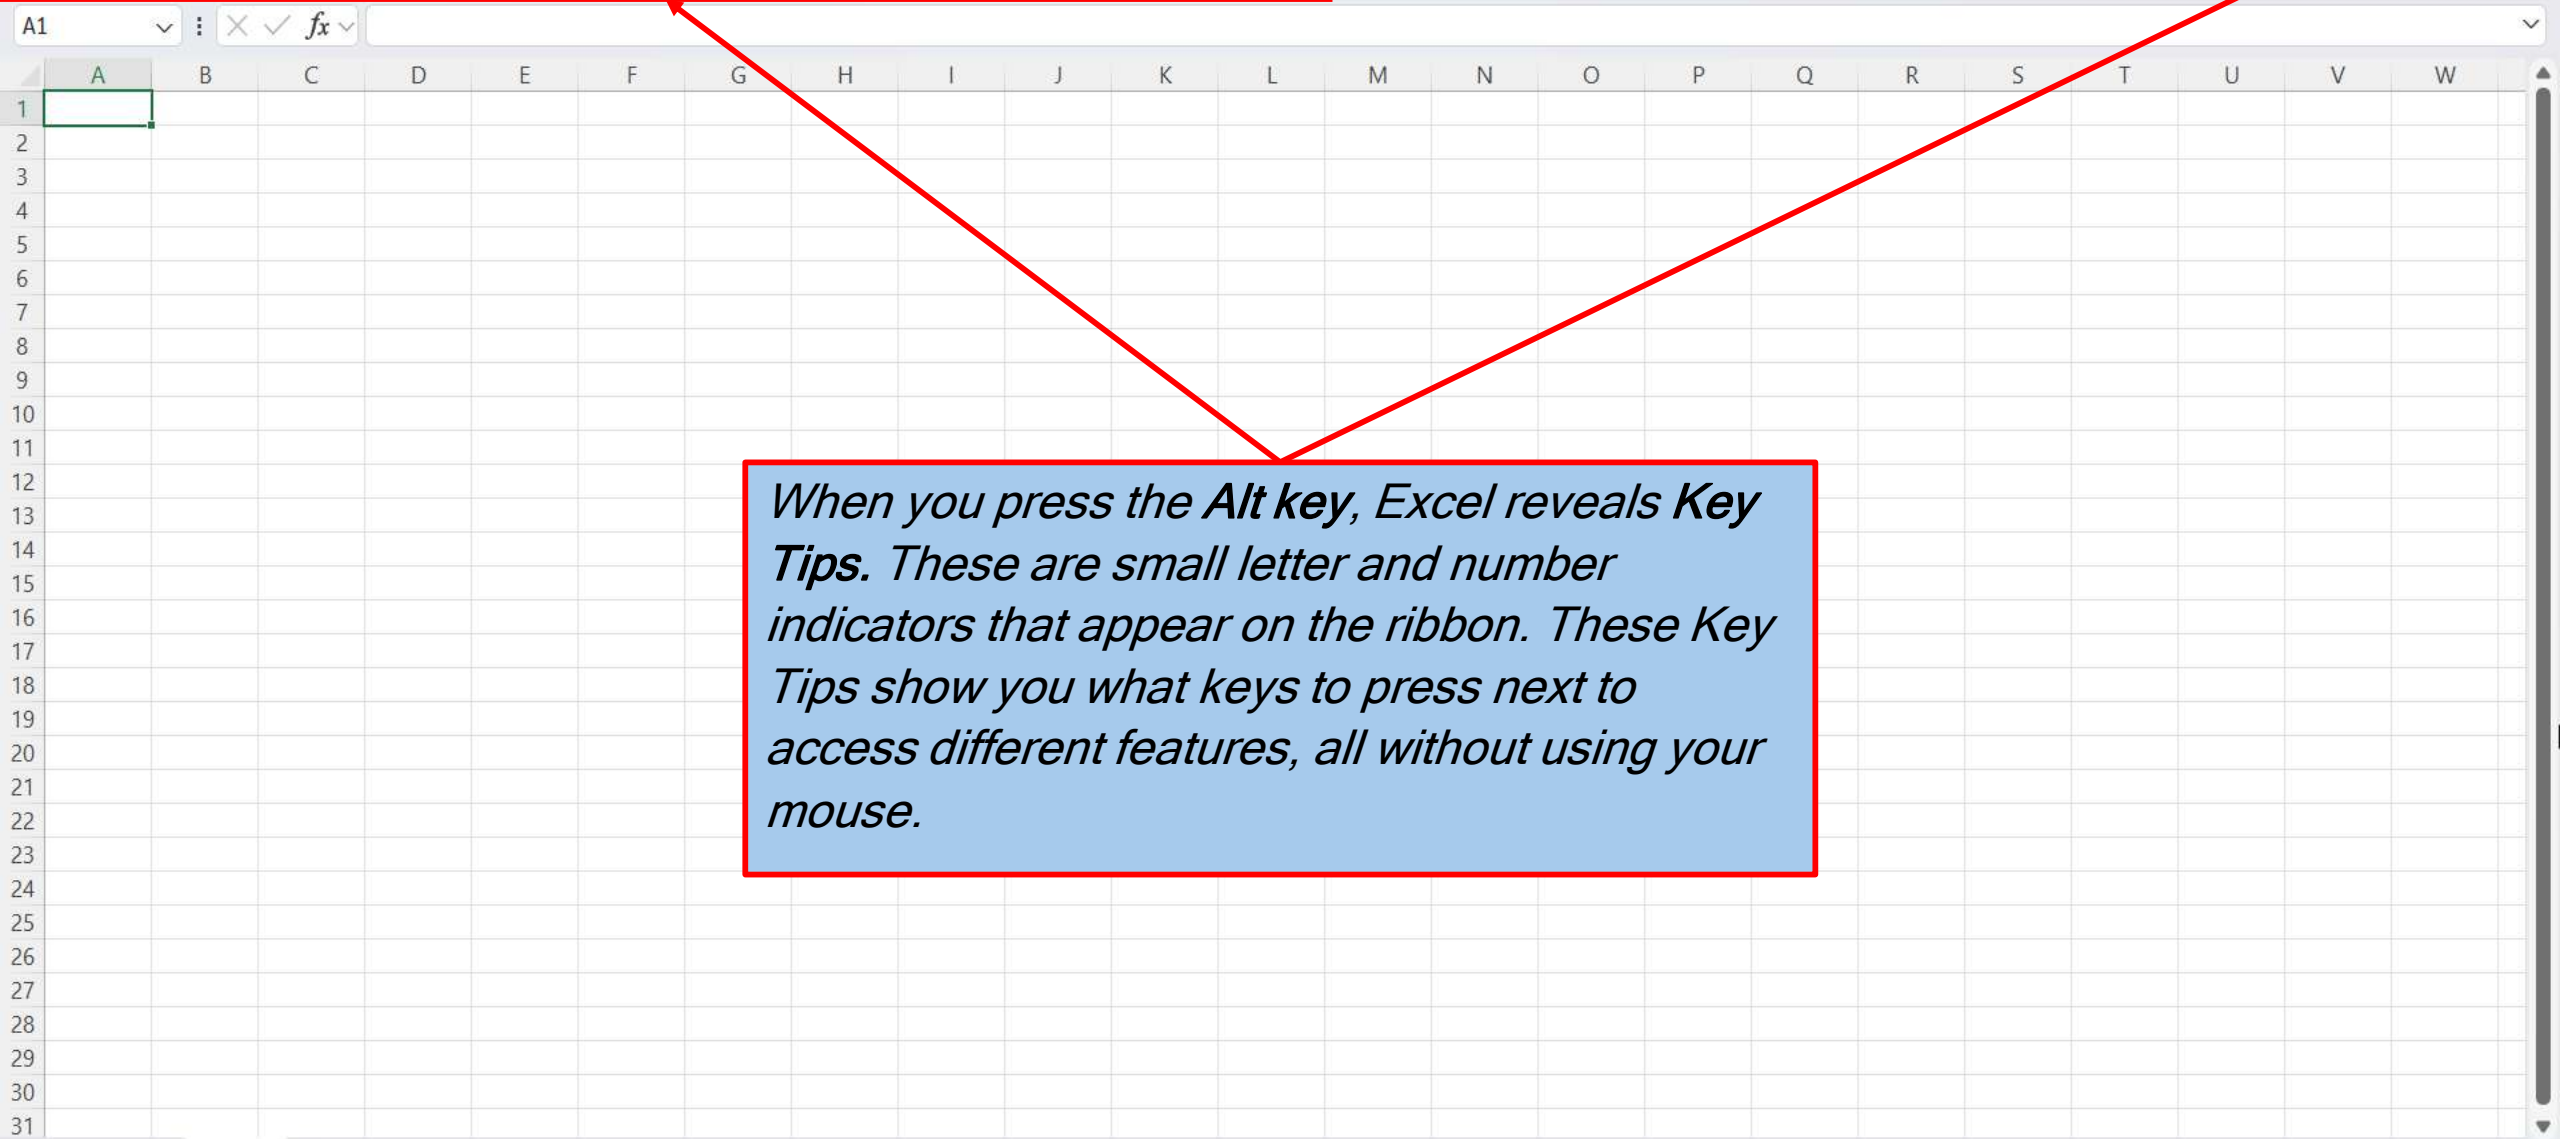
A1

$fx$

| | A | B | C | D | E | F | G | H | I | J | K | L | M | N | O | P | Q | R | S | T | U | V | W |
|---|---|---|---|---|---|---|---|---|---|---|---|---|---|---|---|---|---|---|---|---|---|---|---|
| 1 | | | | | | | | | | | | | | | | | | | | | | | |
| 2 | | | | | | | | | | | | | | | | | | | | | | | |
| 3 | | | | | | | | | | | | | | | | | | | | | | | |
| 4 | | | | | | | | | | | | | | | | | | | | | | | |
| 5 | | | | | | | | | | | | | | | | | | | | | | | |
| 6 | | | | | | | | | | | | | | | | | | | | | | | |
| 7 | | | | | | | | | | | | | | | | | | | | | | | |
| 8 | | | | | | | | | | | | | | | | | | | | | | | |
| 9 | | | | | | | | | | | | | | | | | | | | | | | |
| 10 | | | | | | | | | | | | | | | | | | | | | | | |
| 11 | | | | | | | | | | | | | | | | | | | | | | | |
| 12 | | | | | | | | | | | | | | | | | | | | | | | |
| 13 | | | | | | | | | | | | | | | | | | | | | | | |
| 14 | | | | | | | | | | | | | | | | | | | | | | | |
| 15 | | | | | | | | | | | | | | | | | | | | | | | |
| 16 | | | | | | | | | | | | | | | | | | | | | | | |
| 17 | | | | | | | | | | | | | | | | | | | | | | | |
| 18 | | | | | | | | | | | | | | | | | | | | | | | |
| 19 | | | | | | | | | | | | | | | | | | | | | | | |
| 20 | | | | | | | | | | | | | | | | | | | | | | | |
| 21 | | | | | | | | | | | | | | | | | | | | | | | |
| 22 | | | | | | | | | | | | | | | | | | | | | | | |
| 23 | | | | | | | | | | | | | | | | | | | | | | | |
| 24 | | | | | | | | | | | | | | | | | | | | | | | |
| 25 | | | | | | | | | | | | | | | | | | | | | | | |
| 26 | | | | | | | | | | | | | | | | | | | | | | | |
| 27 | | | | | | | | | | | | | | | | | | | | | | | |
| 28 | | | | | | | | | | | | | | | | | | | | | | | |
| 29 | | | | | | | | | | | | | | | | | | | | | | | |
| 30 | | | | | | | | | | | | | | | | | | | | | | | |
| 31 | | | | | | | | | | | | | | | | | | | | | | | |

When you press the Alt key, Excel reveals Key Tips. These are small letter and number indicators that appear on the ribbon. These Key Tips show you what keys to press next to access different features, all without using your mouse.